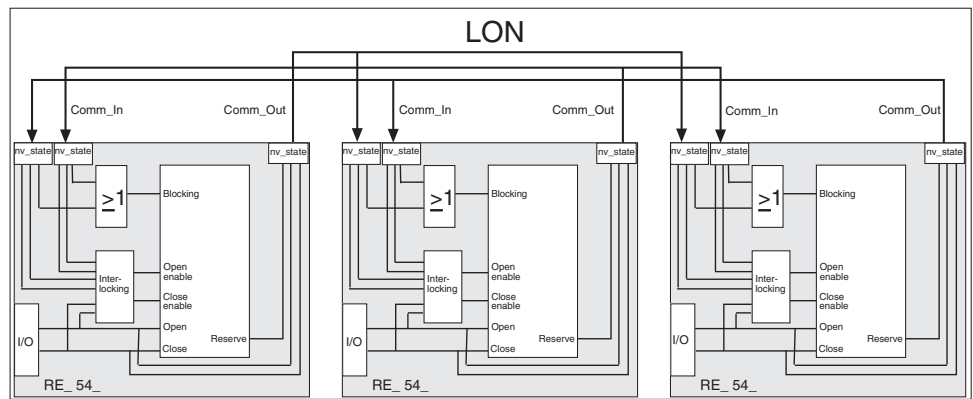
LON

Comm_In
Comm_Out
nv_state
nv_state
nv_state
$\geq 1$
Blocking
Interlocking
Open enable
Close enable
Open
Close
Reserve
I/O
RE_ 54_

Comm_In
Comm_Out
nv_state
nv_state
nv_state
$\geq 1$
Blocking
Interlocking
Open enable
Close enable
Open
Close
Reserve
I/O
RE_ 54_

Comm_In
Comm_Out
nv_state
nv_state
nv_state
$\geq 1$
Blocking
Interlocking
Open enable
Close enable
Open
Close
Reserve
I/O
RE_ 54_